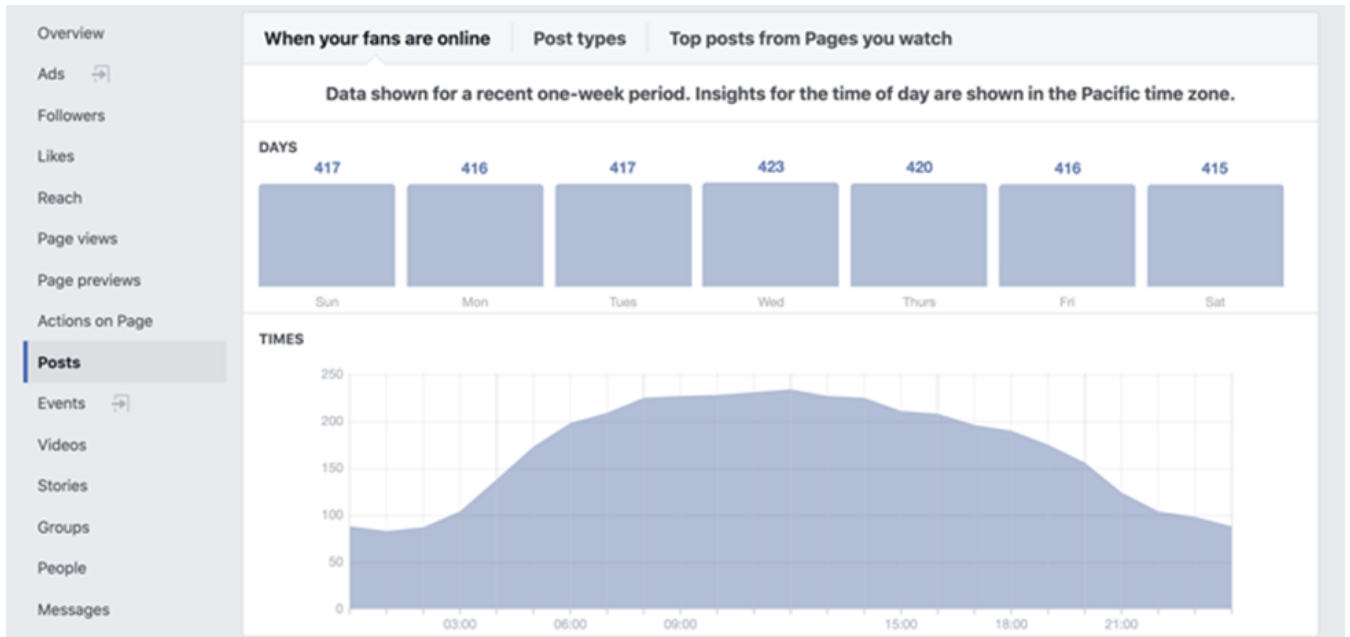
Overview
Ads
Followers
Likes
Reach
Page views
Page previews
Actions on Page
Posts
Events
Videos
Stories
Groups
People
Messages

When your fans are online | Post types | Top posts from Pages you watch

Data shown for a recent one-week period. Insights for the time of day are shown in the Pacific time zone.

DAYS

| 417 | 416 | 417 | 423 | 420 | 416 | 415 |
|---|---|---|---|---|---|---|
| Sun | Mon | Tues | Wed | Thurs | Fri | Sat |

TIMES

250
200
150
100
50
0

03:00 06:00 09:00 15:00 18:00 21:00